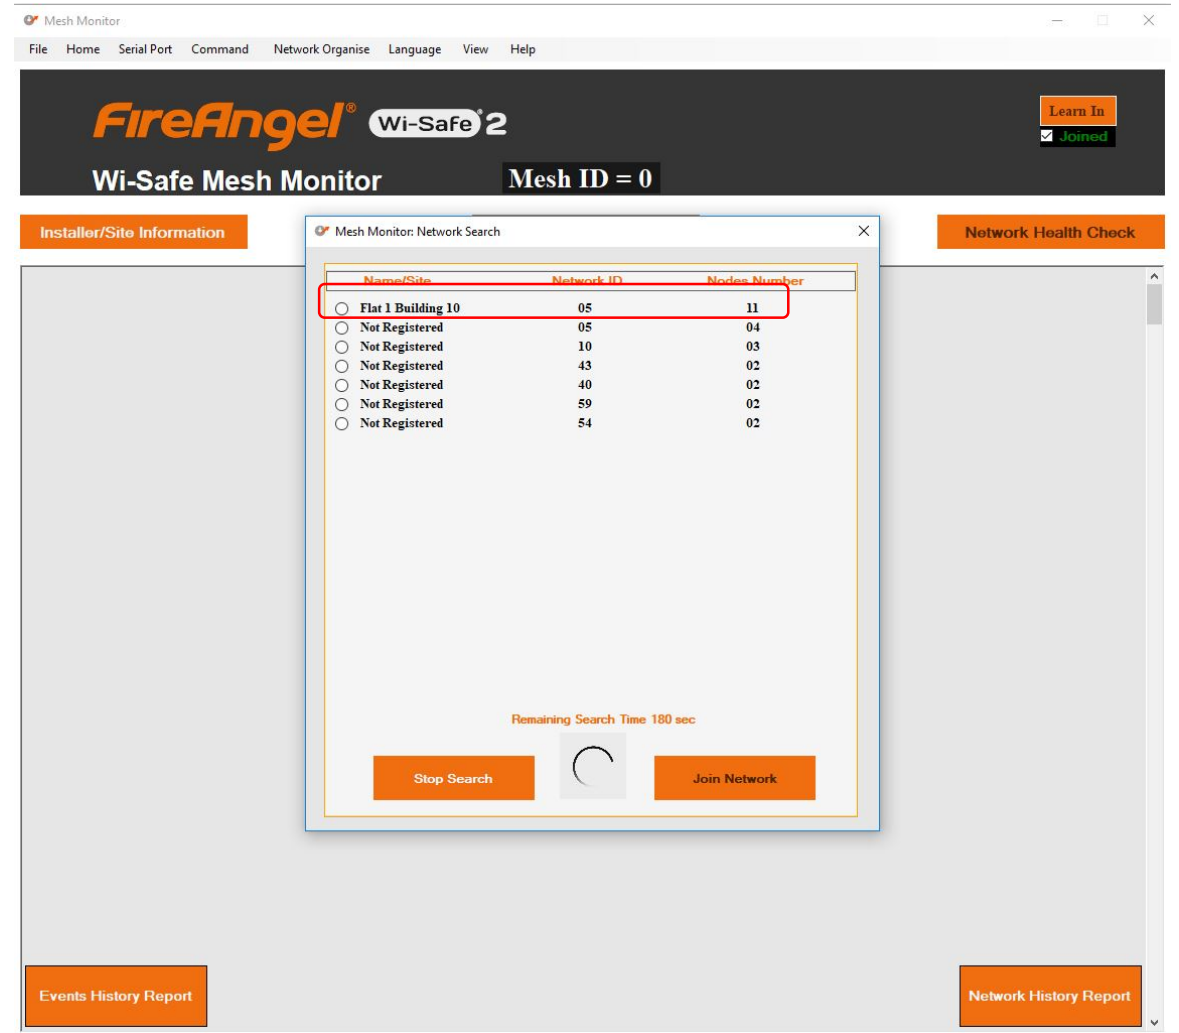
Mesh Monitor

File Home Serial Port Command Network Organise Language View Help

FireAngel® Wi-Safe 2

Wi-Safe Mesh Monitor

Mesh ID = 0

Learn In

Joined

Installer/Site Information

Network Health Check

Mesh Monitor: Network Search

| Name/Site | Network ID | Nodes Number |
|---|---|---|
| Flat 1 Building 10 | 05 | 11 |
| Not Registered | 05 | 04 |
| Not Registered | 10 | 03 |
| Not Registered | 43 | 02 |
| Not Registered | 40 | 02 |
| Not Registered | 59 | 02 |
| Not Registered | 54 | 02 |

Remaining Search Time 180 sec

Stop Search

Join Network

Events History Report

Network History Report